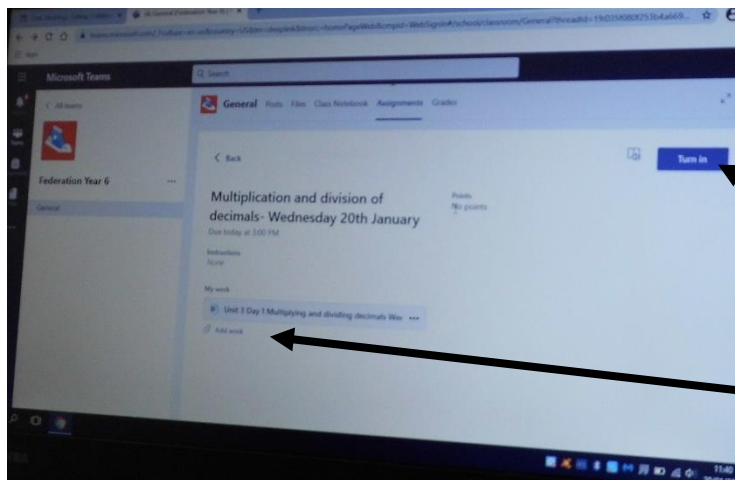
Microsoft Teams

Q Search

< All teams

Federation Year 6 ...

General

General Posts Files Class Notebook Assignments Grades

< Back

Turn in

Multiplication and division of decimals- Wednesday 20th January

Due today at 3:00 PM

Points
No points

Instructions
None

My work

Unit 3 Day 1 Multiplying and dividing decimals Wer ...

Add work

11:40